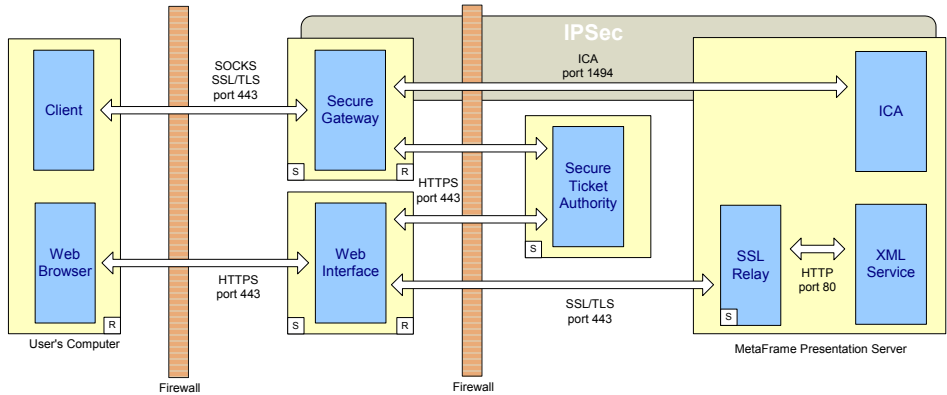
IPSec

SOCKS
SSL/TLS
port 443

ICA
port 1494

Client

Secure Gateway

ICA

S

R

HTTPS
port 443

Secure Ticket Authority

S

Web Browser

Web Interface

SSL Relay

XML Service

HTTP
port 80

HTTPS
port 443

SSL/TLS
port 443

R

S

R

S

User's Computer

MetaFrame Presentation Server

Firewall

Firewall